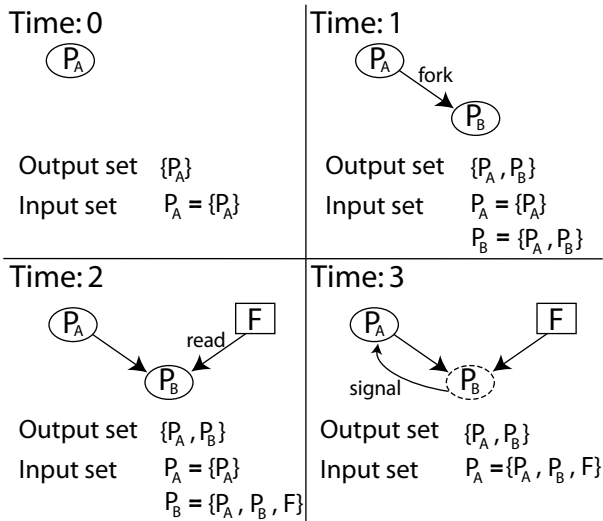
Time: 0

$P_A$

Output set $\{P_A\}$

Input set $P_A = \{P_A\}$

Time: 1

$P_A$

fork

$P_B$

Output set $\{P_A, P_B\}$

Input set $P_A = \{P_A\}$

$P_B = \{P_A, P_B\}$

Time: 2

$P_A$

F

read

$P_B$

Output set $\{P_A, P_B\}$

Input set $P_A = \{P_A\}$

$P_B = \{P_A, P_B, F\}$

Time: 3

$P_A$

F

signal

$P_B$

Output set $\{P_A, P_B\}$

Input set $P_A = \{P_A, P_B, F\}$